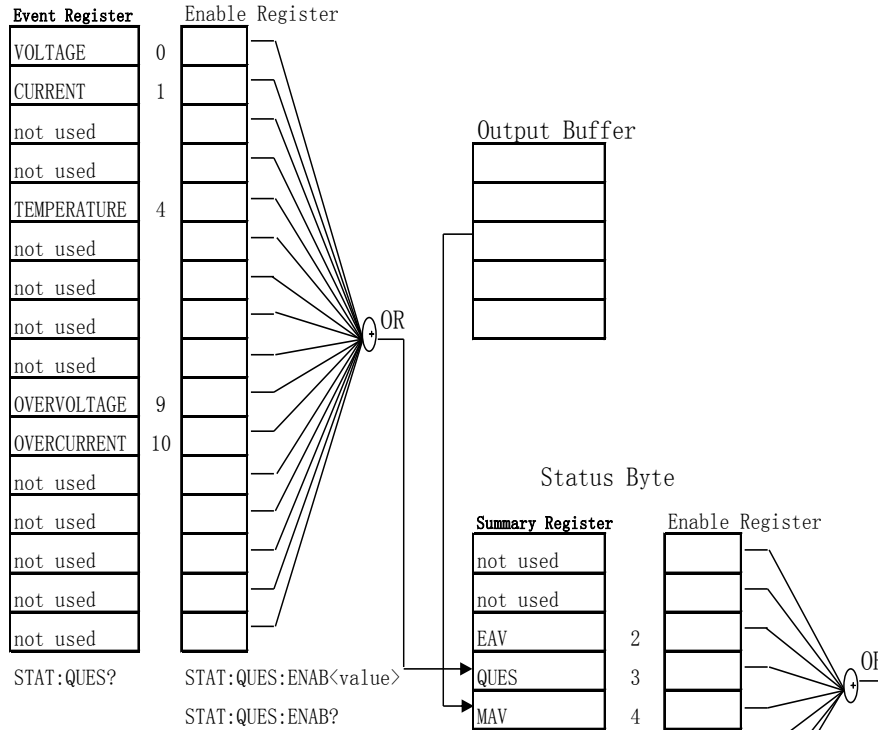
Event Register

VOLTAGE 0
CURRENT 1
not used
not used
TEMPERATURE 4
not used
not used
not used
not used
OVERVOLTAGE 9
OVERCURRENT 10
not used
not used
not used
not used
not used

STAT:QUES?

Enable Register

STAT:QUES:ENAB<value>
STAT:QUES:ENAB?

OR

Output Buffer

Status Byte

Summary Register

not used
not used
EAV 2
QUES 3
MAV 4

Enable Register

OR